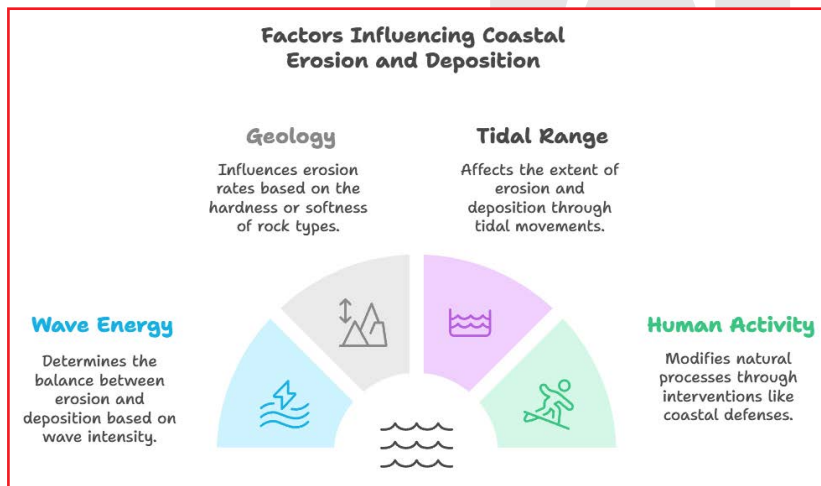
Factors Influencing Coastal Erosion and Deposition

Geology

Influences erosion rates based on the hardness or softness of rock types.

Tidal Range

Affects the extent of erosion and deposition through tidal movements.

Wave Energy

Determines the balance between erosion and deposition based on wave intensity.

Human Activity

Modifies natural processes through interventions like coastal defenses.